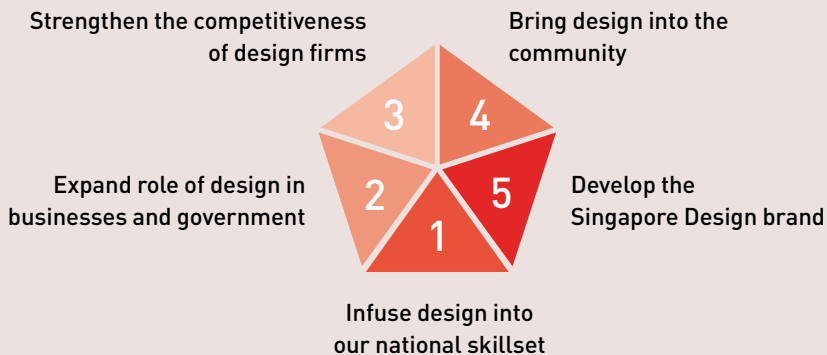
Strengthen the competitiveness of design firms

Bring design into the community

3

4

Expand role of design in businesses and government

2

5

Develop the Singapore Design brand

1

Infuse design into our national skillset